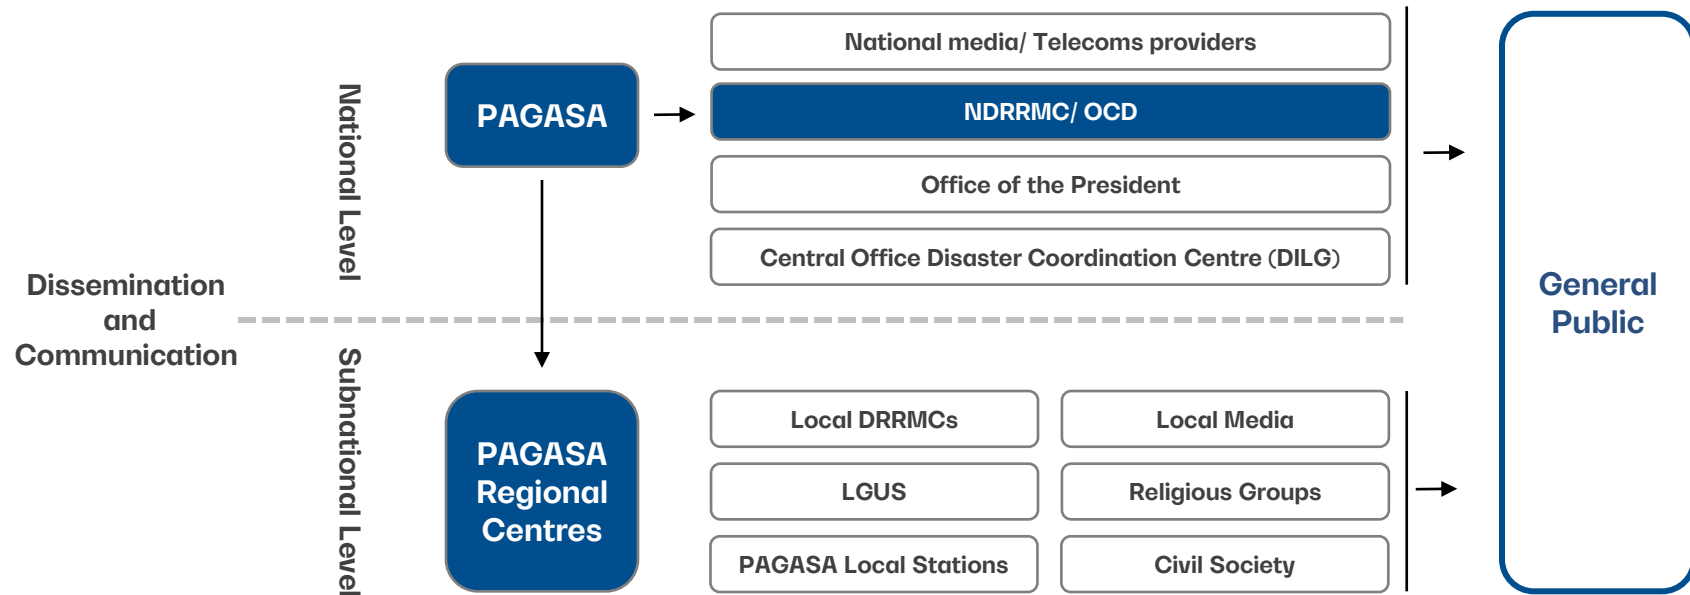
Dissemination and Communication

National Level

PAGASA

National media/ Telecoms providers

NDRRMC/ OCD

Office of the President

Central Office Disaster Coordination Centre (DILG)

Subnational Level

PAGASA Regional Centres

Local DRRMCs

Local Media

LGUS

Religious Groups

PAGASA Local Stations

Civil Society

General Public